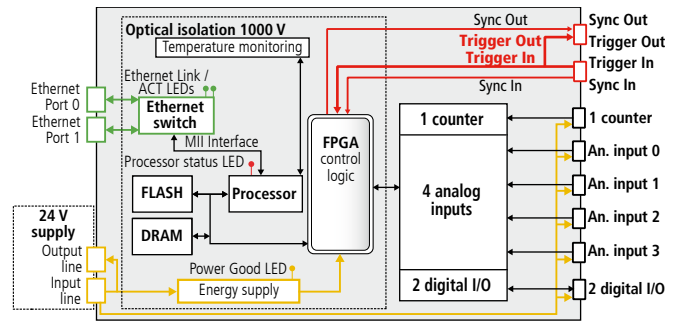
Optical isolation 1000 V
Temperature monitoring
Sync Out
Trigger Out
Trigger In
Sync In
Sync Out
Trigger Out
Trigger In
Sync In
Ethernet Port 0
Ethernet Port 1
Ethernet Link / ACT LEDs
Ethernet switch
MII Interface
Processor status LED
FLASH
Processor
DRAM
FPGA control logic
1 counter
4 analog inputs
2 digital I/O
1 counter
An. input 0
An. input 1
An. input 2
An. input 3
2 digital I/O
24 V supply
Output line
Input line
Power Good LED
Energy supply